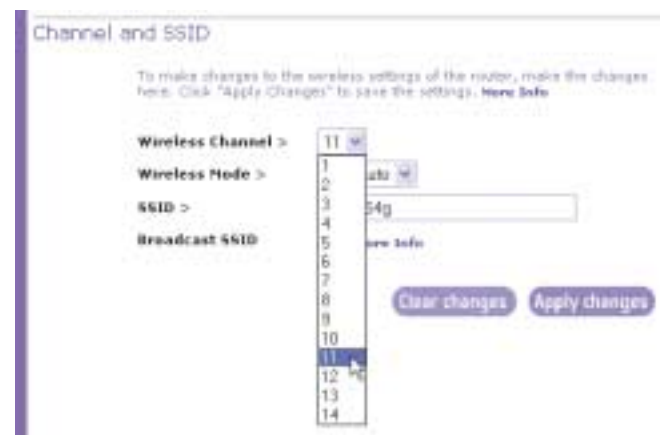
Channel and SSID

To make changes to the wireless settings of the router, make the changes here. Click "Apply Changes" to save the settings. More Info

Wireless Channel > 11

Wireless Mode > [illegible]uto

SSID > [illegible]54g

Broadcast SSID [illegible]ore Info

1
2
3
4
5
6
7
8
9
10
11
12
13
14

Clear changes Apply changes